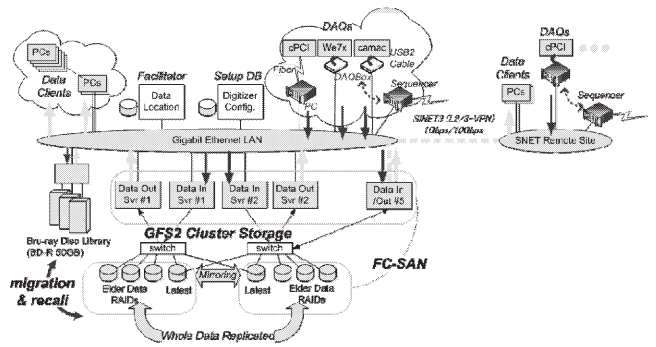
DAQs
cPCI
We7x
camac
USB2 Cable
Fiber
DAQBox
PC
Sequencer
PCs
PCs
Data Clients
Facilitator
Data Location
Setup DB
Digitizer Config.
DAQs
cPCI
Data Clients
PCs
Sequencer
SINET3 (L2/L3-VPN) 1Gbps/10Gbps
Gigabit Ethernet LAN
SNET Remote Site
Data Out Svr #1
Data In Svr #1
Data In Svr #2
Data Out Svr #2
Data In /Out #5
Blu-ray Disc Library (BD-R 50GB)
GFS2 Cluster Storage
switch
switch
FC-SAN
migration & recall
Elder Data RAIDs
Latest
Mirroring
Latest
Elder Data RAIDs
Whole Data Replicated